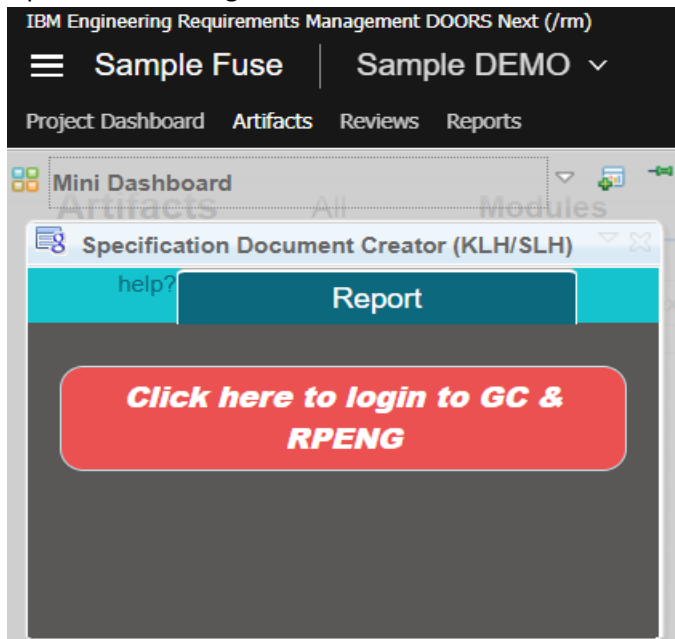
IBM Engineering Requirements Management DOORS Next (/rm)

Sample Fuse

Sample DEMO

Project Dashboard Artifacts Reviews Reports

Mini Dashboard

Artifacts All Modules

Specification Document Creator (KLH/SLH)

help?

Report

Click here to login to GC & RPENG